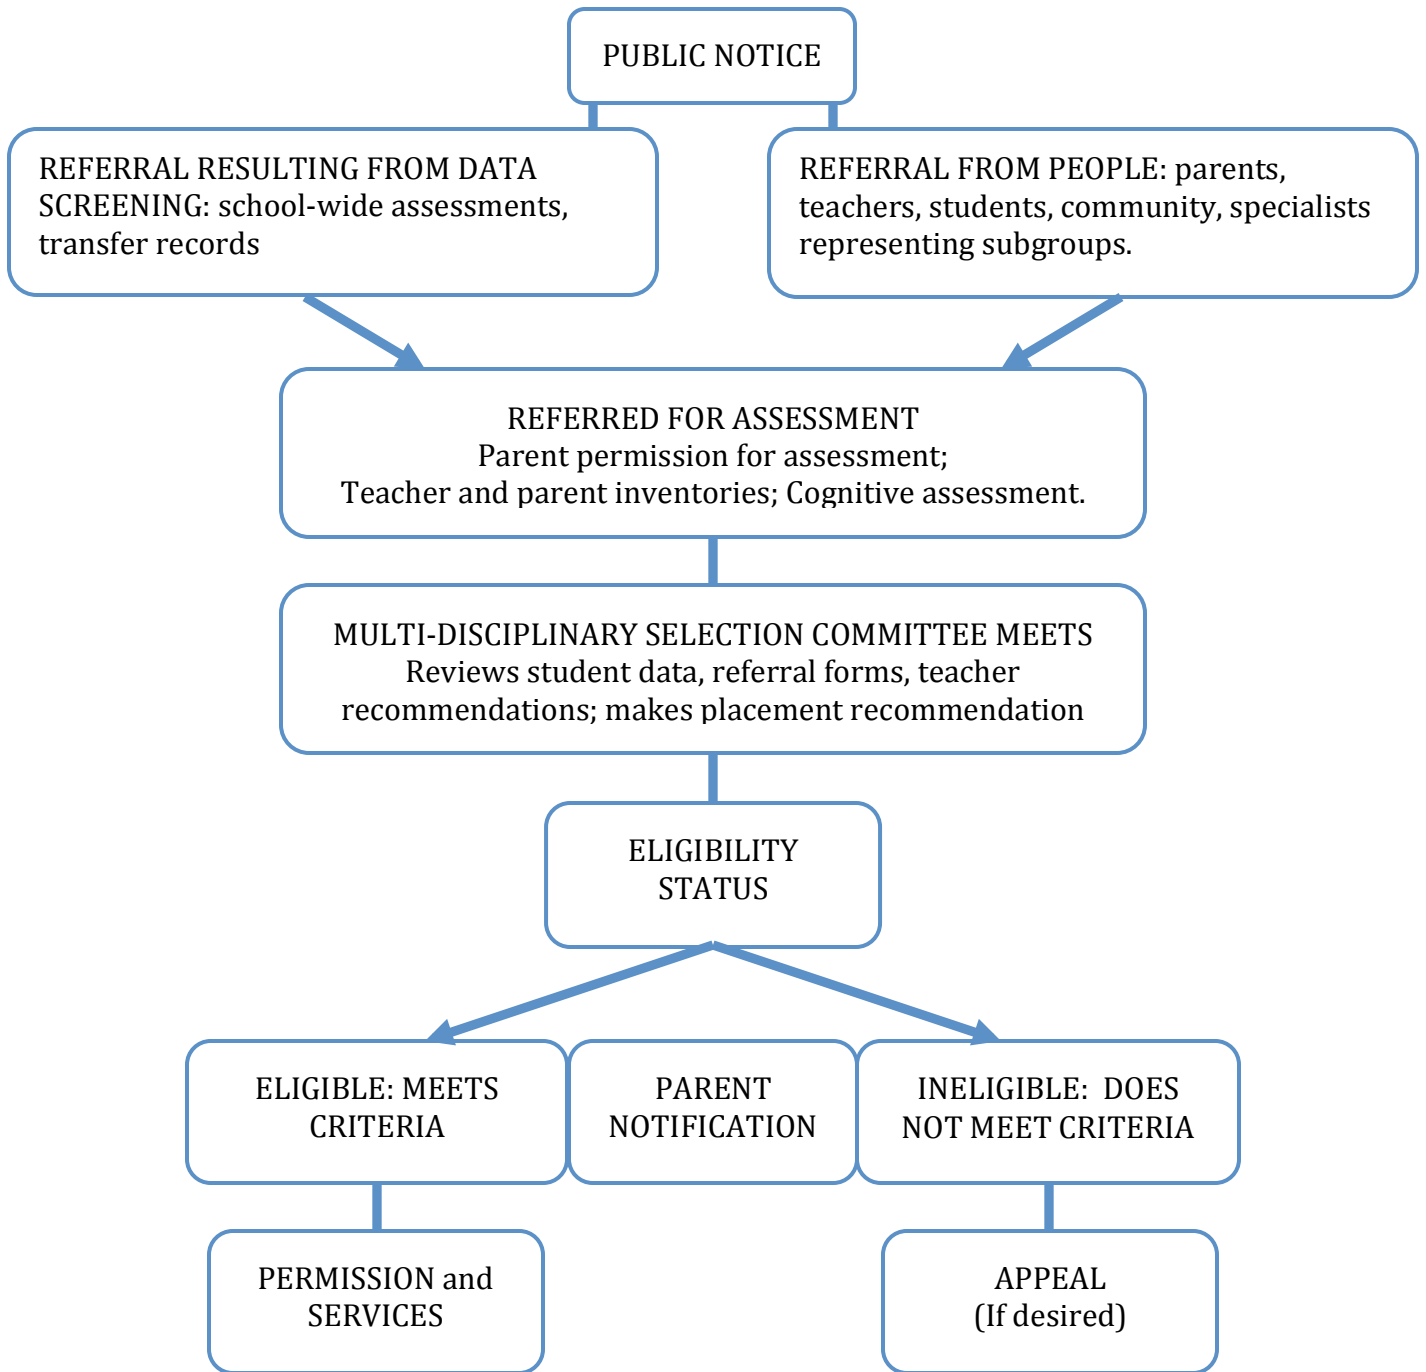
PUBLIC NOTICE

REFERRAL RESULTING FROM DATA SCREENING: school-wide assessments, transfer records

REFERRAL FROM PEOPLE: parents, teachers, students, community, specialists representing subgroups.

REFERRED FOR ASSESSMENT
Parent permission for assessment;
Teacher and parent inventories; Cognitive assessment.

MULTI-DISCIPLINARY SELECTION COMMITTEE MEETS
Reviews student data, referral forms, teacher recommendations; makes placement recommendation

ELIGIBILITY STATUS

ELIGIBLE: MEETS CRITERIA

PARENT NOTIFICATION

INELIGIBLE: DOES NOT MEET CRITERIA

PERMISSION and SERVICES

APPEAL
(If desired)